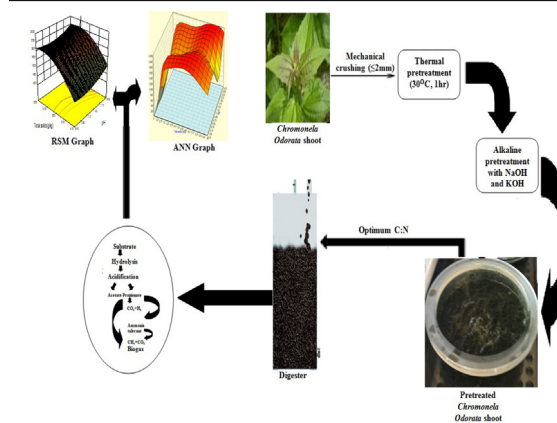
RSM Graph

ANN Graph

Chromonela Odorata shoot

Mechanical crushing (≤2mm)

Thermal pretreatment ($30^0C$, 1hr)

Alkaline pretreatment with NaOH and KOH

Optimum C:N

Substrate
Hydrolysis
Acidification
Acetate Propionate
$CO_2+H_2$
Ammonia toluene
$CH_4+CO_2$
Biogas

Digester

Pretreated Chromonela Odorata shoot